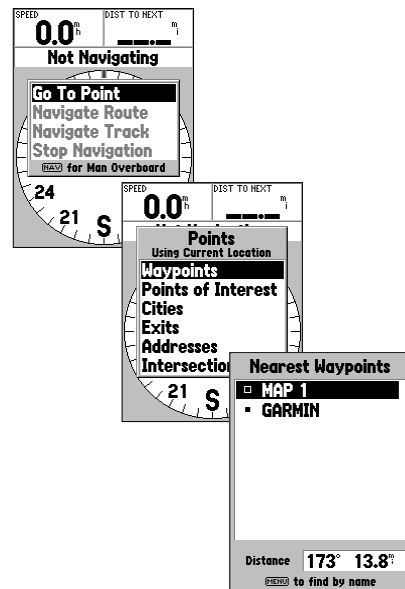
SPEED
0.0 m h
DIST TO NEXT
m i
Not Navigating
Go To Point
Navigate Route
Navigate Track
Stop Navigation
NAV for Man Overboard
24
21
S

SPEED
0.0 m h
DIST TO NEXT
m i
Points
Using Current Location
Waypoints
Points of Interest
Cities
Exits
Addresses
Intersection
21
S

Nearest Waypoints
MAP 1
GARMIN
Distance 173° 13.8 m i
MENU to find by name